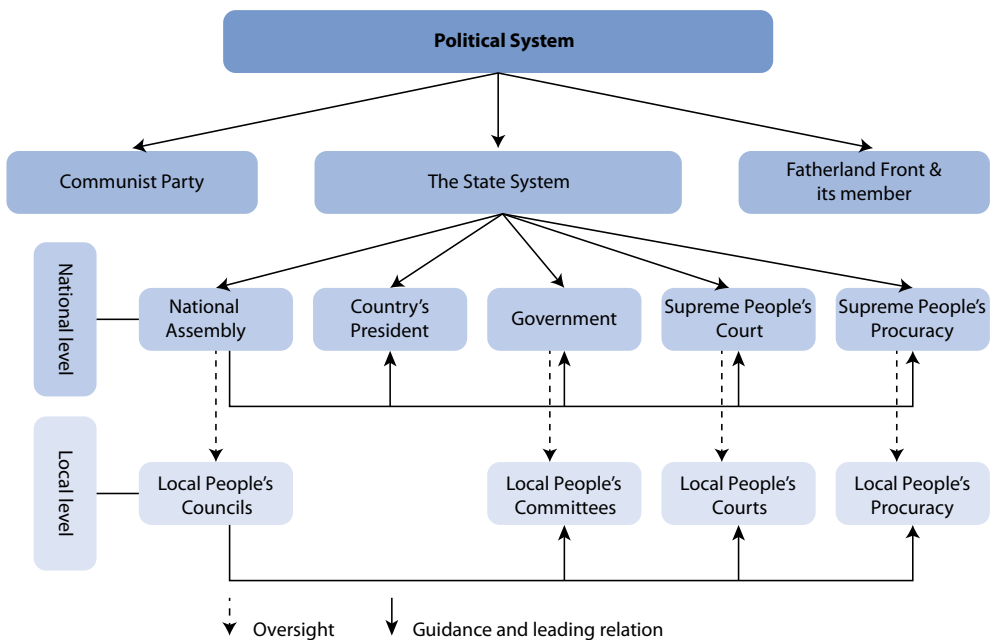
Political System

Communist Party

The State System

Fatherland Front & its member

National level

National Assembly

Country's President

Government

Supreme People's Court

Supreme People's Procuracy

Local level

Local People's Councils

Local People's Committees

Local People's Courts

Local People's Procuracy

Oversight

Guidance and leading relation